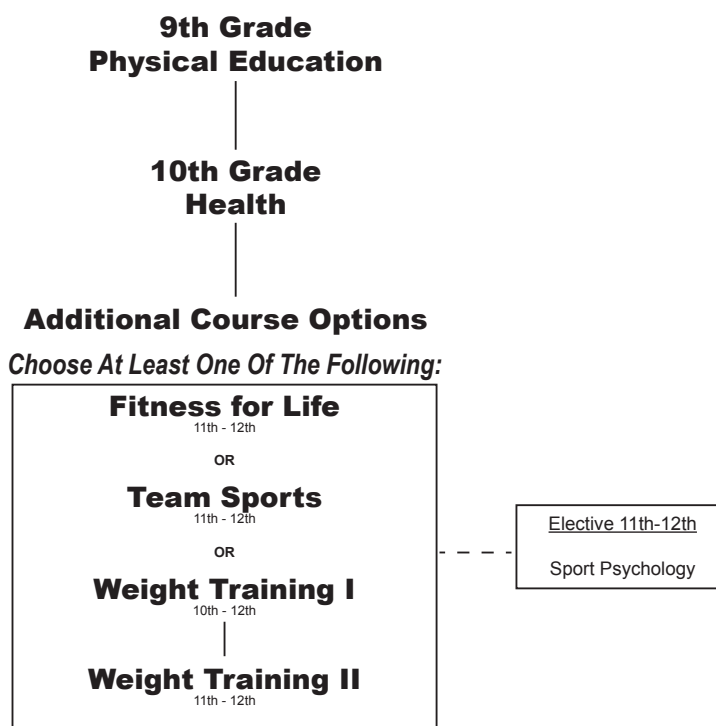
9th Grade
Physical Education

10th Grade
Health

Additional Course Options

Choose At Least One Of The Following:

Fitness for Life
11th - 12th

OR

Team Sports
11th - 12th

OR

Weight Training I
10th - 12th

Weight Training II
11th - 12th

Elective 11th-12th

Sport Psychology